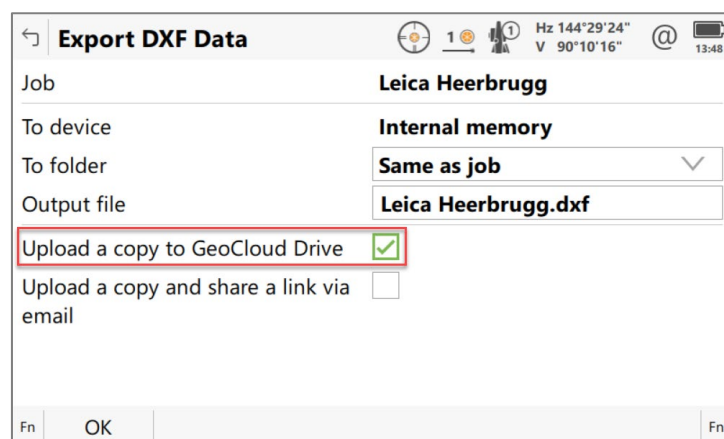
Export DXF Data

1

1

Hz 144°29'24"
V 90°10'16"

@

13:48

| Job | Leica Heerbrugg |
|---|---|
| To device | Internal memory |
| To folder | Same as job |
| Output file | Leica Heerbrugg.dxf |

Upload a copy to GeoCloud Drive

Upload a copy and share a link via email

Fn OK Fn